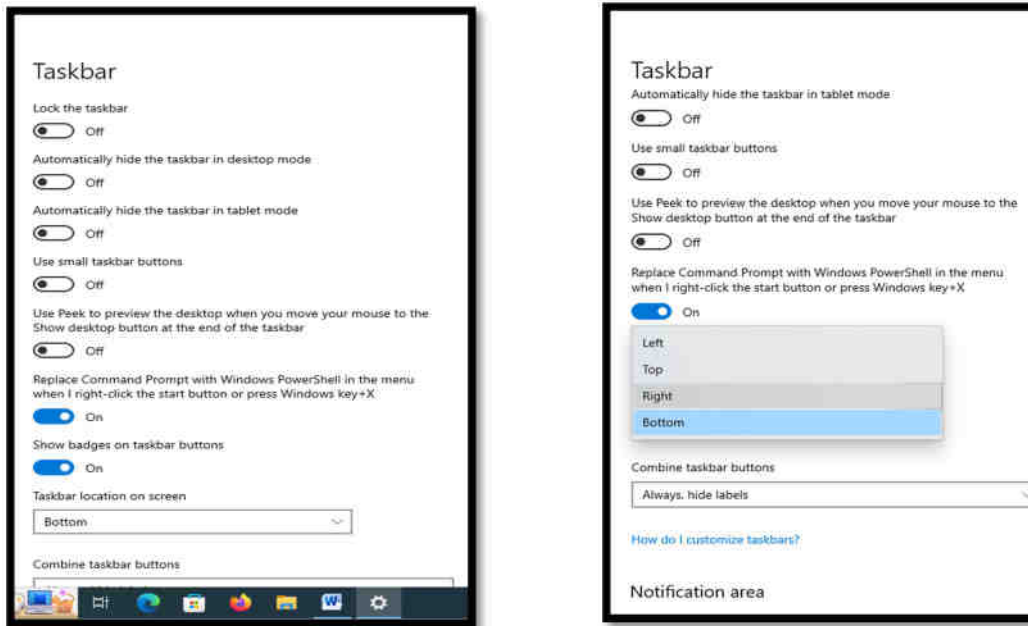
Taskbar

Lock the taskbar

Off

Automatically hide the taskbar in desktop mode

Off

Automatically hide the taskbar in tablet mode

Off

Use small taskbar buttons

Off

Use Peek to preview the desktop when you move your mouse to the Show desktop button at the end of the taskbar

Off

Replace Command Prompt with Windows PowerShell in the menu when I right-click the start button or press Windows key+X

On

Show badges on taskbar buttons

On

Taskbar location on screen

Bottom

Combine taskbar buttons

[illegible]

Taskbar

Automatically hide the taskbar in tablet mode

Off

Use small taskbar buttons

Off

Use Peek to preview the desktop when you move your mouse to the Show desktop button at the end of the taskbar

Off

Replace Command Prompt with Windows PowerShell in the menu when I right-click the start button or press Windows key+X

On

Left

Top

Right

Bottom

Combine taskbar buttons

Always, hide labels

How do I customize taskbars?

Notification area